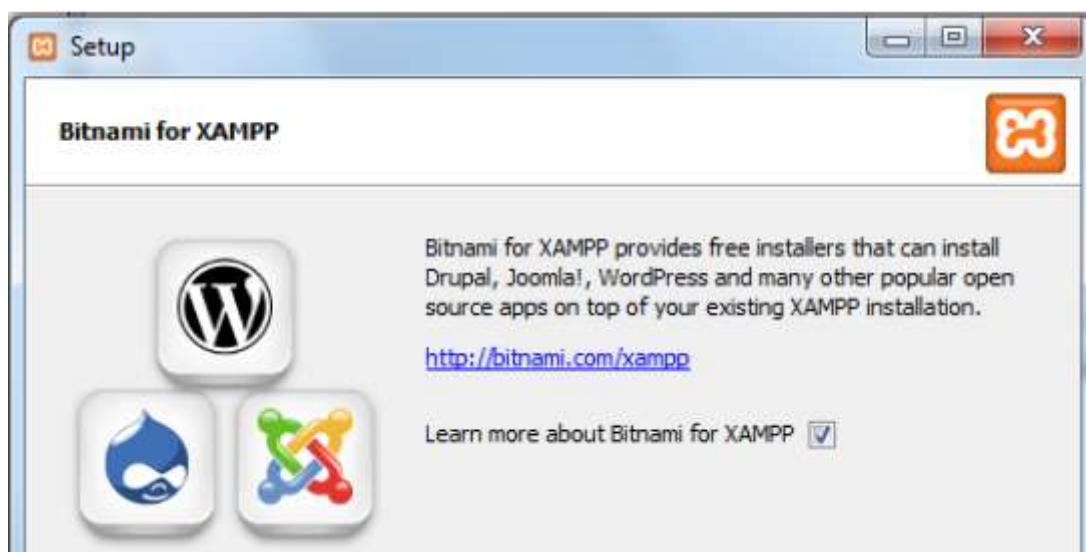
Setup

Bitnami for XAMPP

Bitnami for XAMPP provides free installers that can install Drupal, Joomla!, WordPress and many other popular open source apps on top of your existing XAMPP installation.

http://bitnami.com/xampp

Learn more about Bitnami for XAMPP